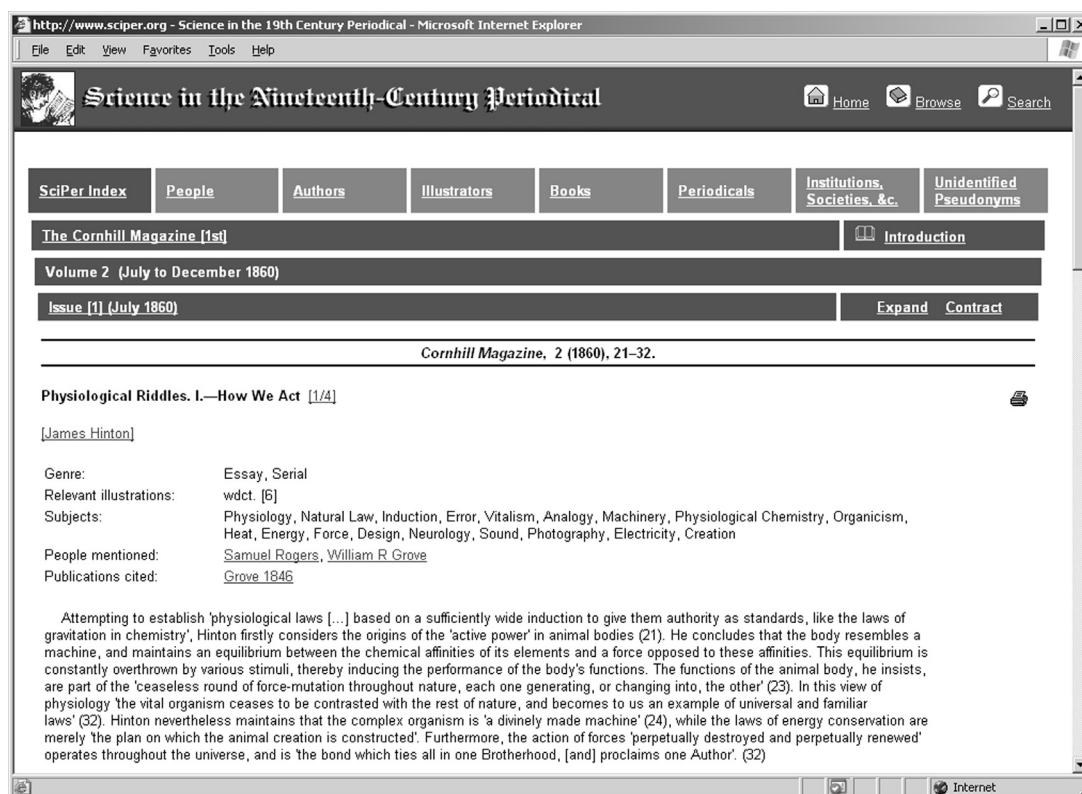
http://www.sciper.org - Science in the 19th Century Periodical - Microsoft Internet Explorer

File Edit View Favorites Tools Help

Science in the Nineteenth-Century Periodical

Home Browse Search

SciPer Index | People | Authors | Illustrators | Books | Periodicals | Institutions, Societies, &c. | Unidentified Pseudonyms

The Cornhill Magazine [1st]

Introduction

Volume 2 (July to December 1860)

Issue [1] (July 1860)

Expand Contract

*Cornhill Magazine*, 2 (1860), 21–32.

Physiological Riddles. I.—How We Act [1/4]

[James Hinton]

| | |
|---|---|
| Genre: | Essay, Serial |
| Relevant illustrations: | wdct. [6] |
| Subjects: | Physiology, Natural Law, Induction, Error, Vitalism, Analogy, Machinery, Physiological Chemistry, Organicism, Heat, Energy, Force, Design, Neurology, Sound, Photography, Electricity, Creation |
| People mentioned: | Samuel Rogers, William R Grove |
| Publications cited: | Grove 1846 |

Attempting to establish 'physiological laws [...] based on a sufficiently wide induction to give them authority as standards, like the laws of gravitation in chemistry', Hinton firstly considers the origins of the 'active power' in animal bodies (21). He concludes that the body resembles a machine, and maintains an equilibrium between the chemical affinities of its elements and a force opposed to these affinities. This equilibrium is constantly overthrown by various stimuli, thereby inducing the performance of the body's functions. The functions of the animal body, he insists, are part of the 'ceaseless round of force-mutation throughout nature, each one generating, or changing into, the other' (23). In this view of physiology 'the vital organism ceases to be contrasted with the rest of nature, and becomes to us an example of universal and familiar laws' (32). Hinton nevertheless maintains that the complex organism is 'a divinely made machine' (24), while the laws of energy conservation are merely 'the plan on which the animal creation is constructed'. Furthermore, the action of forces 'perpetually destroyed and perpetually renewed' operates throughout the universe, and is 'the bond which ties all in one Brotherhood, [and] proclaims one Author'. (32)

Internet